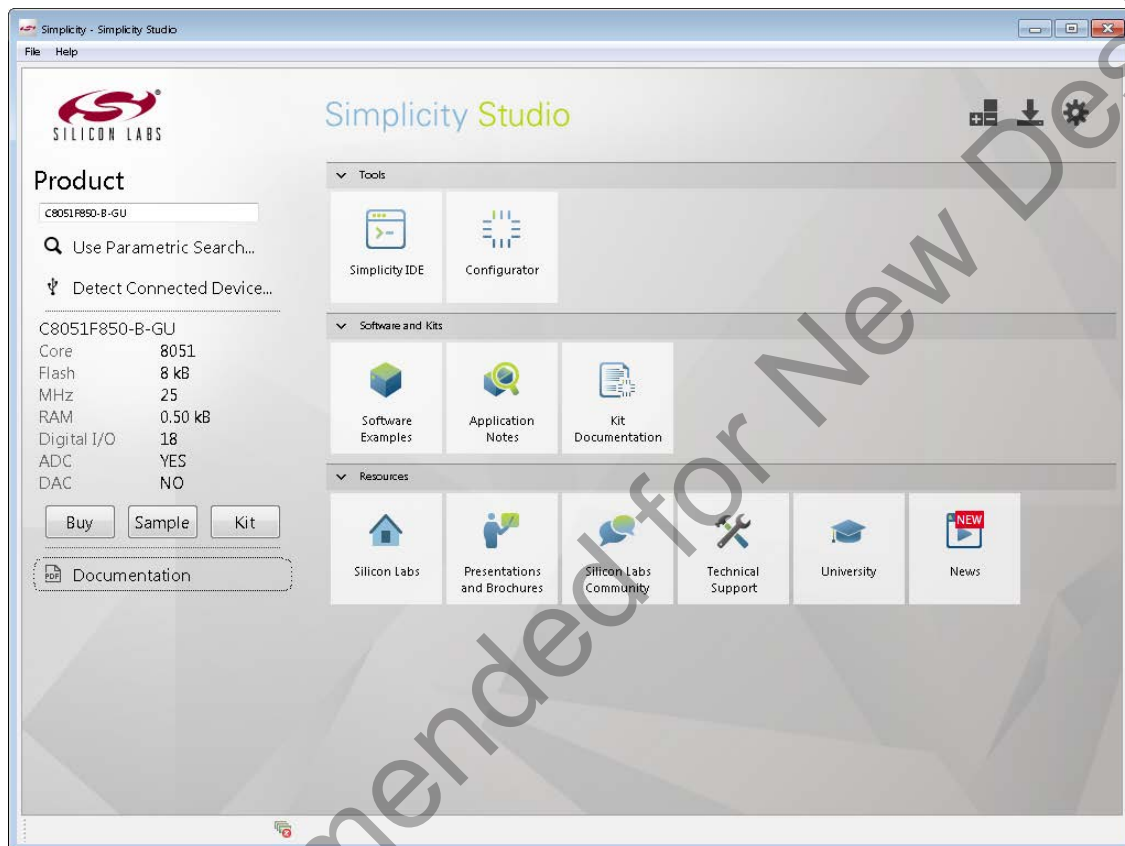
Simplicity - Simplicity Studio

File Help

SILICON LABS

Simplicity Studio

Product

C8051F850-B-GU

Use Parametric Search...

Detect Connected Device...

C8051F850-B-GU

| | |
|---|---|
| Core | 8051 |
| Flash | 8 kB |
| MHz | 25 |
| RAM | 0.50 kB |
| Digital I/O | 18 |
| ADC | YES |
| DAC | NO |

Buy Sample Kit

Documentation

Tools

Simplicity IDE

Configurator

Software and Kits

Software Examples

Application Notes

Kit Documentation

Resources

Silicon Labs

Presentations and Brochures

Silicon Labs Community

Technical Support

University

NEW

News

Not Recommended for New Designs